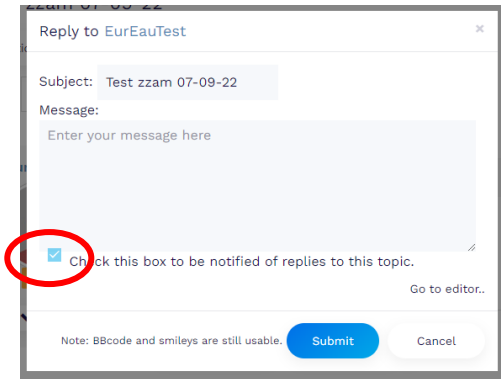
zzam 07-09-22

Reply to EurEauTest

×

Subject: Test zzam 07-09-22

Message:

Enter your message here

Check this box to be notified of replies to this topic.

Go to editor..

Note: BBcode and smileys are still usable.

Submit

Cancel